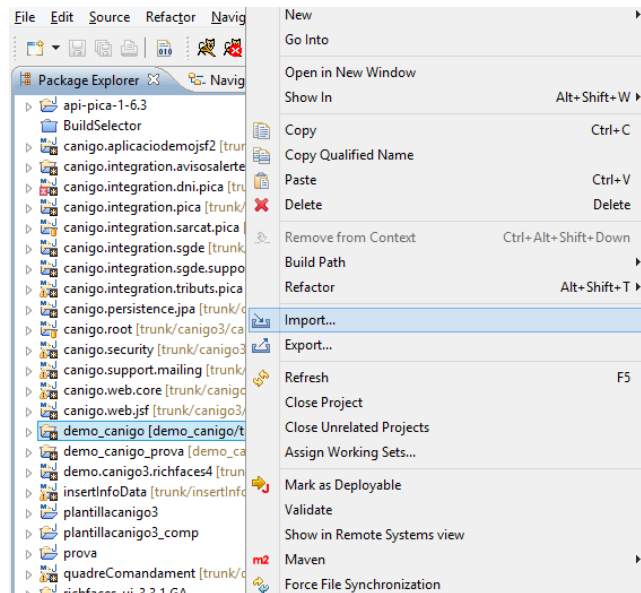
File Edit Source Refactor Navig

Package Explorer ☒ Navig

api-pica-1-6.3
BuildSelector
canigo.aplicaciodemojsf2 [trun
canigo.integration.avisosalerte
canigo.integration.dni.pica [tr
canigo.integration.pica [trunk/
canigo.integration.sarcat.pica [
canigo.integration.sgde [trunk
canigo.integration.sgde.suppo
canigo.integration.tributs.pica
canigo.persistence.jpa [trunk/
canigo.root [trunk/canigo3/ca
canigo.security [trunk/canigo3
canigo.support.mailing [trunk/
canigo.web.core [trunk/canigo
canigo.web.jsf [trunk/canigo3/
demo_canigo [demo_canigo/t
demo_canigo_prova [demo_ca
demo.canigo3.richfaces4 [trun
insertInfoData [trunk/insertInfo
plantillacanigo3
plantillacanigo3_comp
prova
quadreComandament [trunk/c

New
Go Into
Open in New Window
Show In Alt+Shift+W
Copy Ctrl+C
Copy Qualified Name
Paste Ctrl+V
Delete Delete
Remove from Context Ctrl+Alt+Shift+Down
Build Path
Refactor Alt+Shift+T
Import...
Export...
Refresh F5
Close Project
Close Unrelated Projects
Assign Working Sets...
Mark as Deployable
Validate
Show in Remote Systems view
Maven
Force File Synchronization